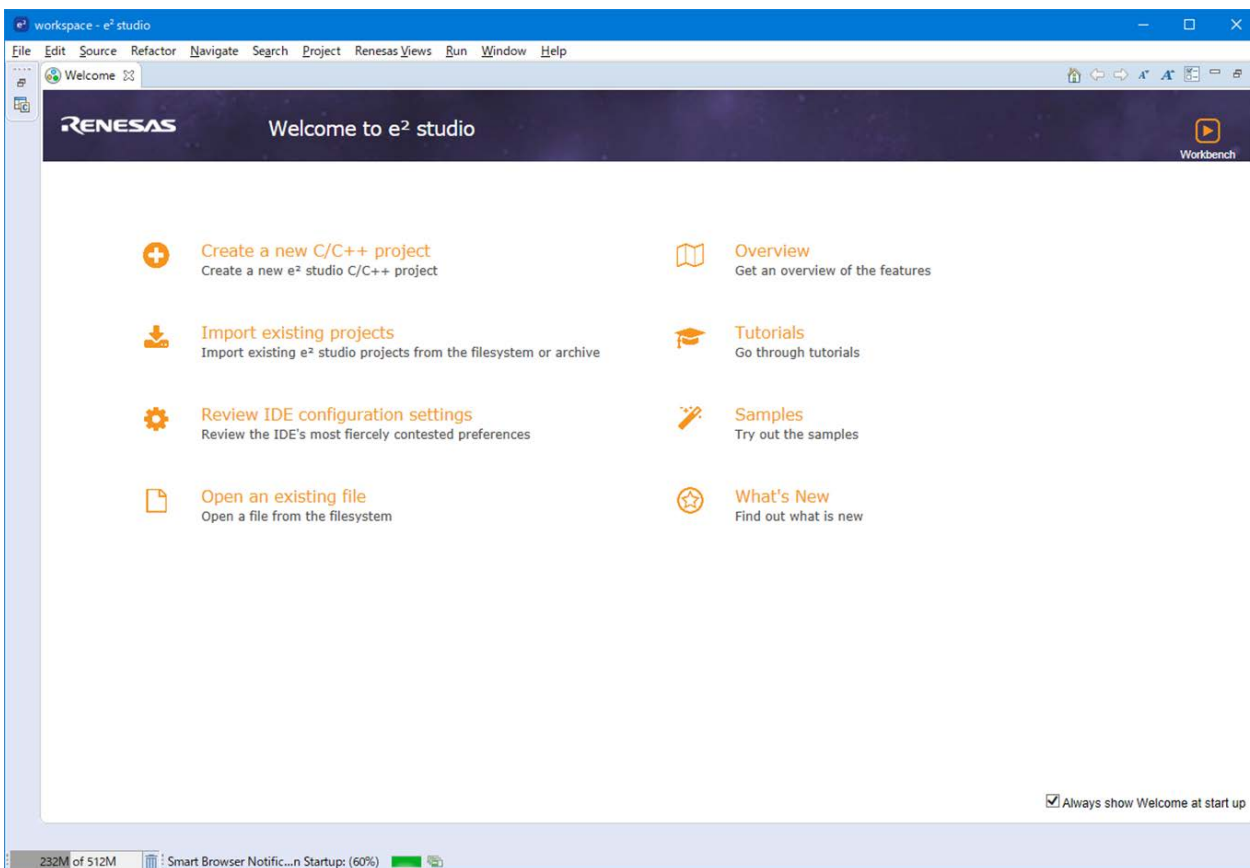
workspace - e² studio

File Edit Source Refactor Navigate Search Project Renesas Views Run Window Help

Welcome

RENESAS

Welcome to e² studio

Workbench

Create a new C/C++ project
Create a new e² studio C/C++ project

Import existing projects
Import existing e² studio projects from the filesystem or archive

Review IDE configuration settings
Review the IDE's most fiercely contested preferences

Open an existing file
Open a file from the filesystem

Overview
Get an overview of the features

Tutorials
Go through tutorials

Samples
Try out the samples

What's New
Find out what is new

Always show Welcome at start up

232M of 512M

Smart Browser Notific...n Startup: (60%)